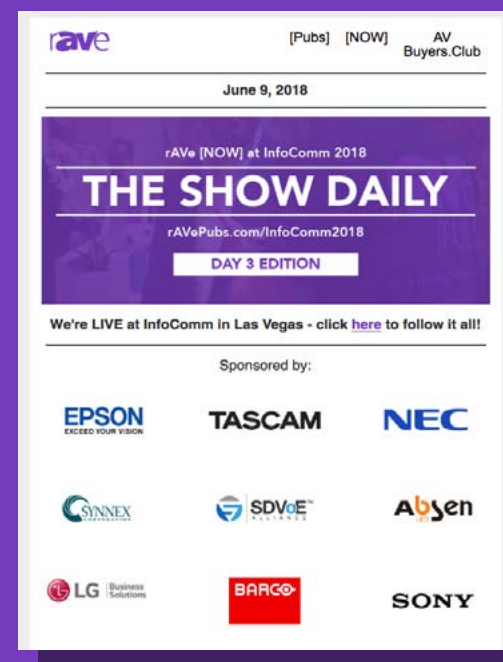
rave

[Pubs] [NOW] AV Buyers.Club

June 9, 2018

rAVe [NOW] at InfoComm 2018

THE SHOW DAILY

rAVePubs.com/InfoComm2018

DAY 3 EDITION

We're LIVE at InfoComm in Las Vegas - click here to follow it all!

Sponsored by:

EPSON
EXCEED YOUR VISION

TASCAM

NEC

SYNNEX CORPORATION

SDVoE ALLIANCE

Absen

LG Business Solutions

BARCO

SONY